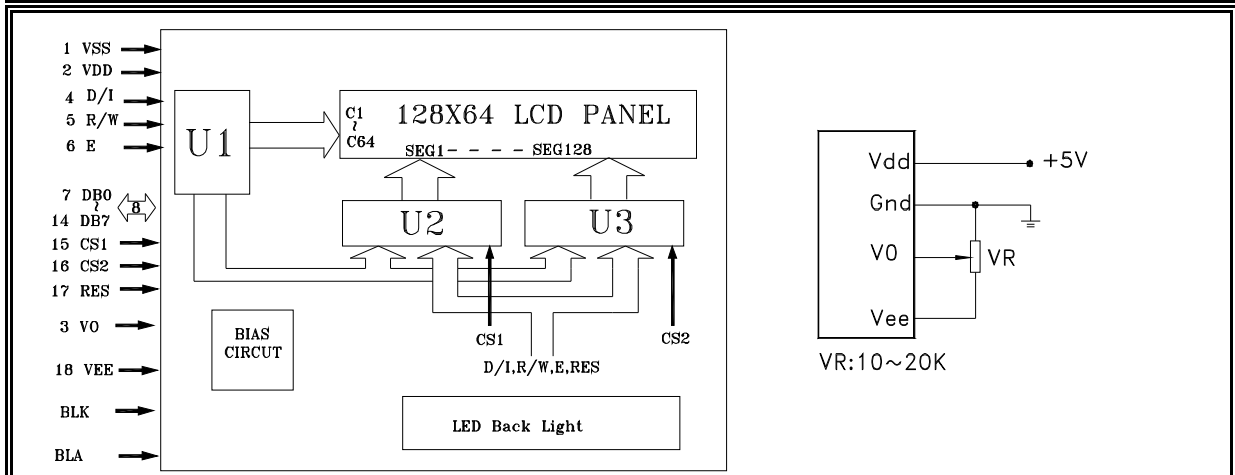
1 VSS
2 VDD
4 D/I
5 R/W
6 E
7 DB0 ~ 14 DB7
8
15 CS1
16 CS2
17 RES
3 VO
18 VEE
BLK
BLA

U1

C1 ~ C64
128X64 LCD PANEL
SEG1- - - - SEG128

U2
U3

CS1
CS2
D/I,R/W,E,RES

BIAS CIRCUT

LED Back Light

Vdd
+5V
Gnd
V0
VR
Vee
VR:10~20K